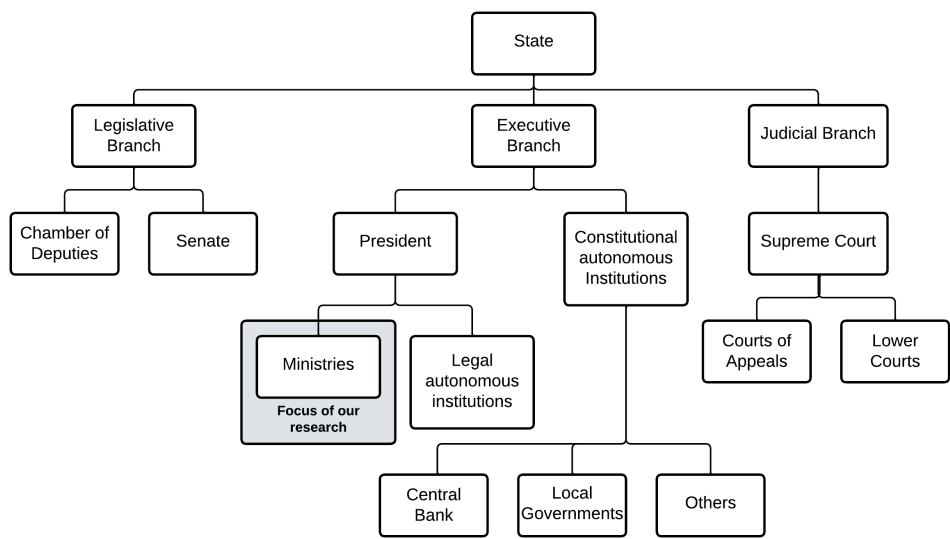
State

Legislative Branch

Executive Branch

Judicial Branch

Chamber of Deputies

Senate

President

Constitutional autonomous Institutions

Supreme Court

Ministries

Focus of our research

Legal autonomous institutions

Courts of Appeals

Lower Courts

Central Bank

Local Governments

Others